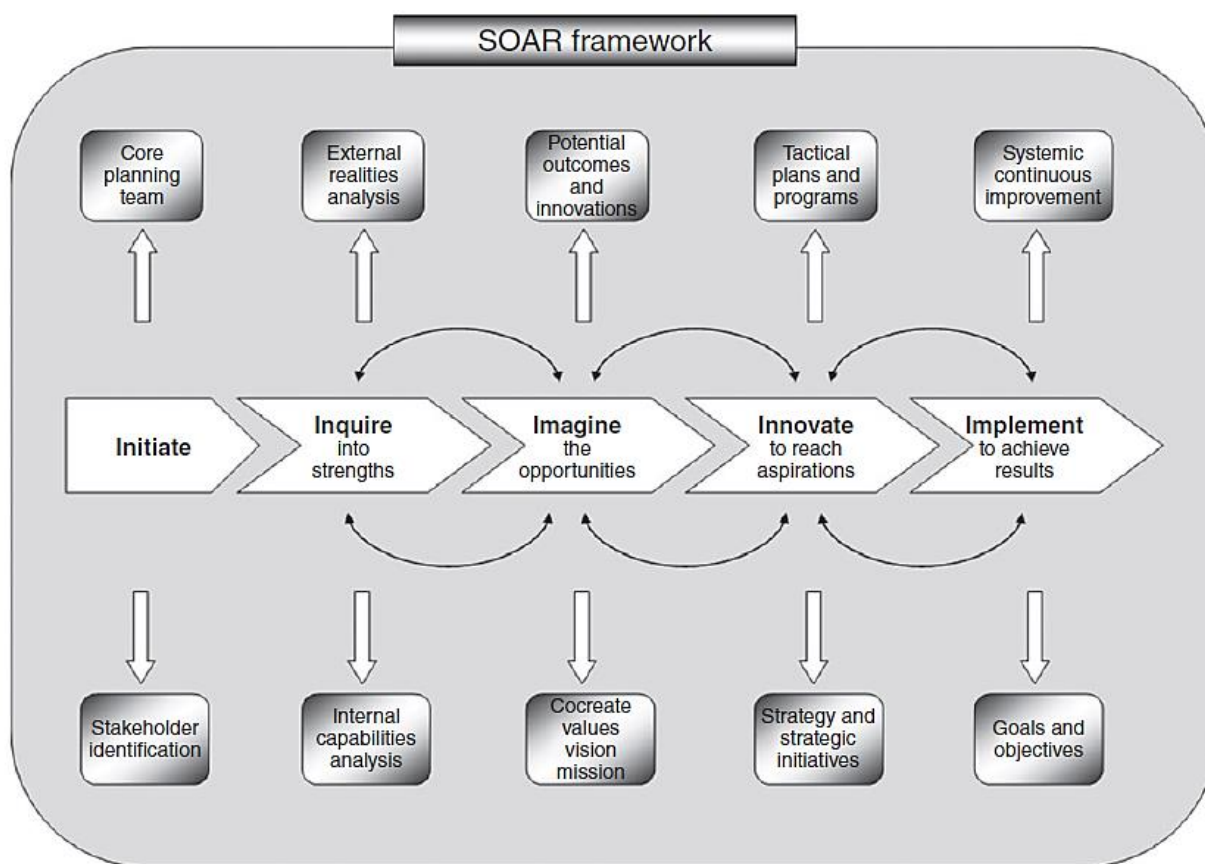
SOAR framework

Core planning team

External realities analysis

Potential outcomes and innovations

Tactical plans and programs

Systemic continuous improvement

Initiate

Inquire into strengths

Imagine the opportunities

Innovate to reach aspirations

Implement to achieve results

Stakeholder identification

Internal capabilities analysis

Cocreate values vision mission

Strategy and strategic initiatives

Goals and objectives